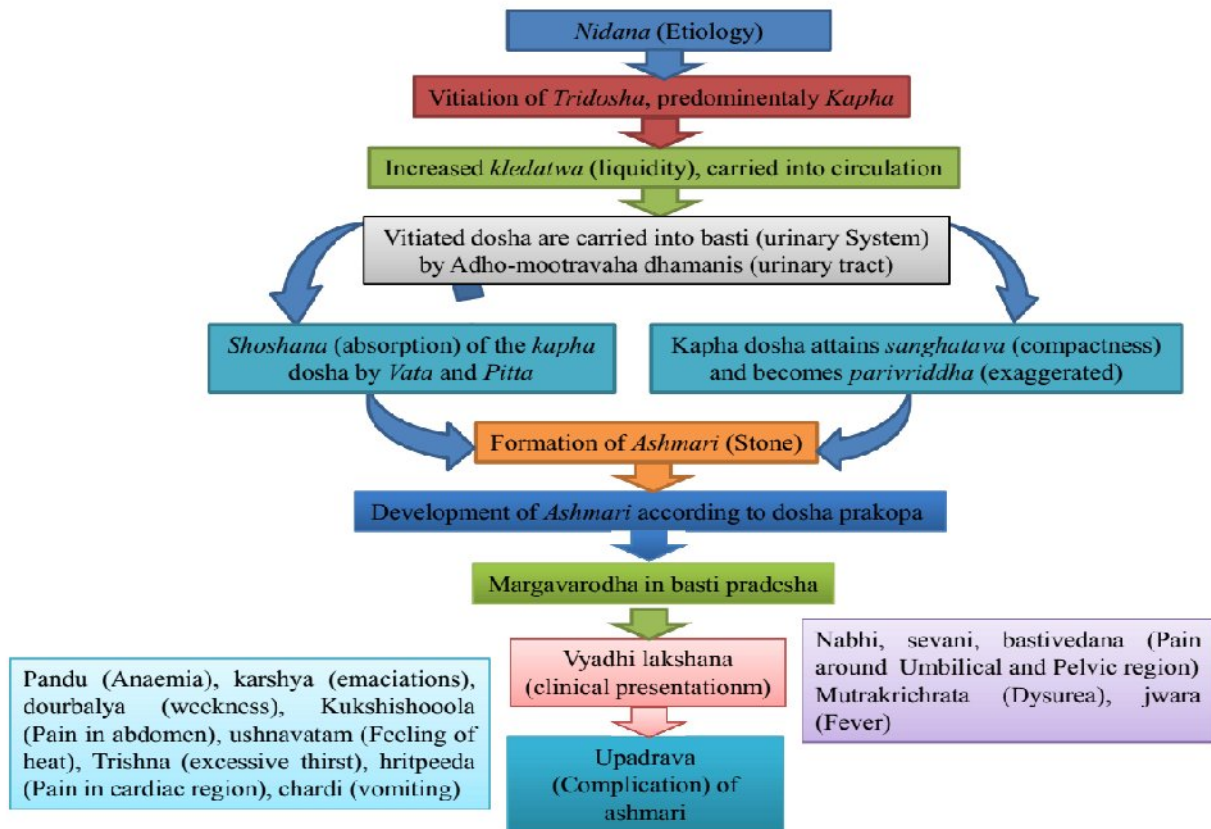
*Nidana* (Etiology)

Vitiation of *Tridosha*, predominentaly *Kapha*

Increased *kledatwa* (liquidity), carried into circulation

Vitiated dosha are carried into basti (urinary System) by Adho-mootravaha dhamanis (urinary tract)

*Shoshana* (absorption) of the *kapha* dosha by *Vata* and *Pitta*

Kapha dosha attains *sanghatava* (compactness) and becomes *parivriddha* (exaggerated)

Formation of *Ashmari* (Stone)

Development of *Ashmari* according to dosha prakopa

Margavarodha in basti pradesha

Nabhi, sevani, bastivedana (Pain around Umbilical and Pelvic region) Mutrakrichrata (Dysurea), jwara (Fever)

Pandu (Anaemia), karshya (emaciations), dourbalya (weekness), Kukshishooola (Pain in abdomen), ushnavatam (Feeling of heat), Trishna (excessive thirst), hritpeeda (Pain in cardiac region), chardi (vomiting)

Vyadhi lakshana (clinical presentationm)

Upadrava (Complication) of ashmari